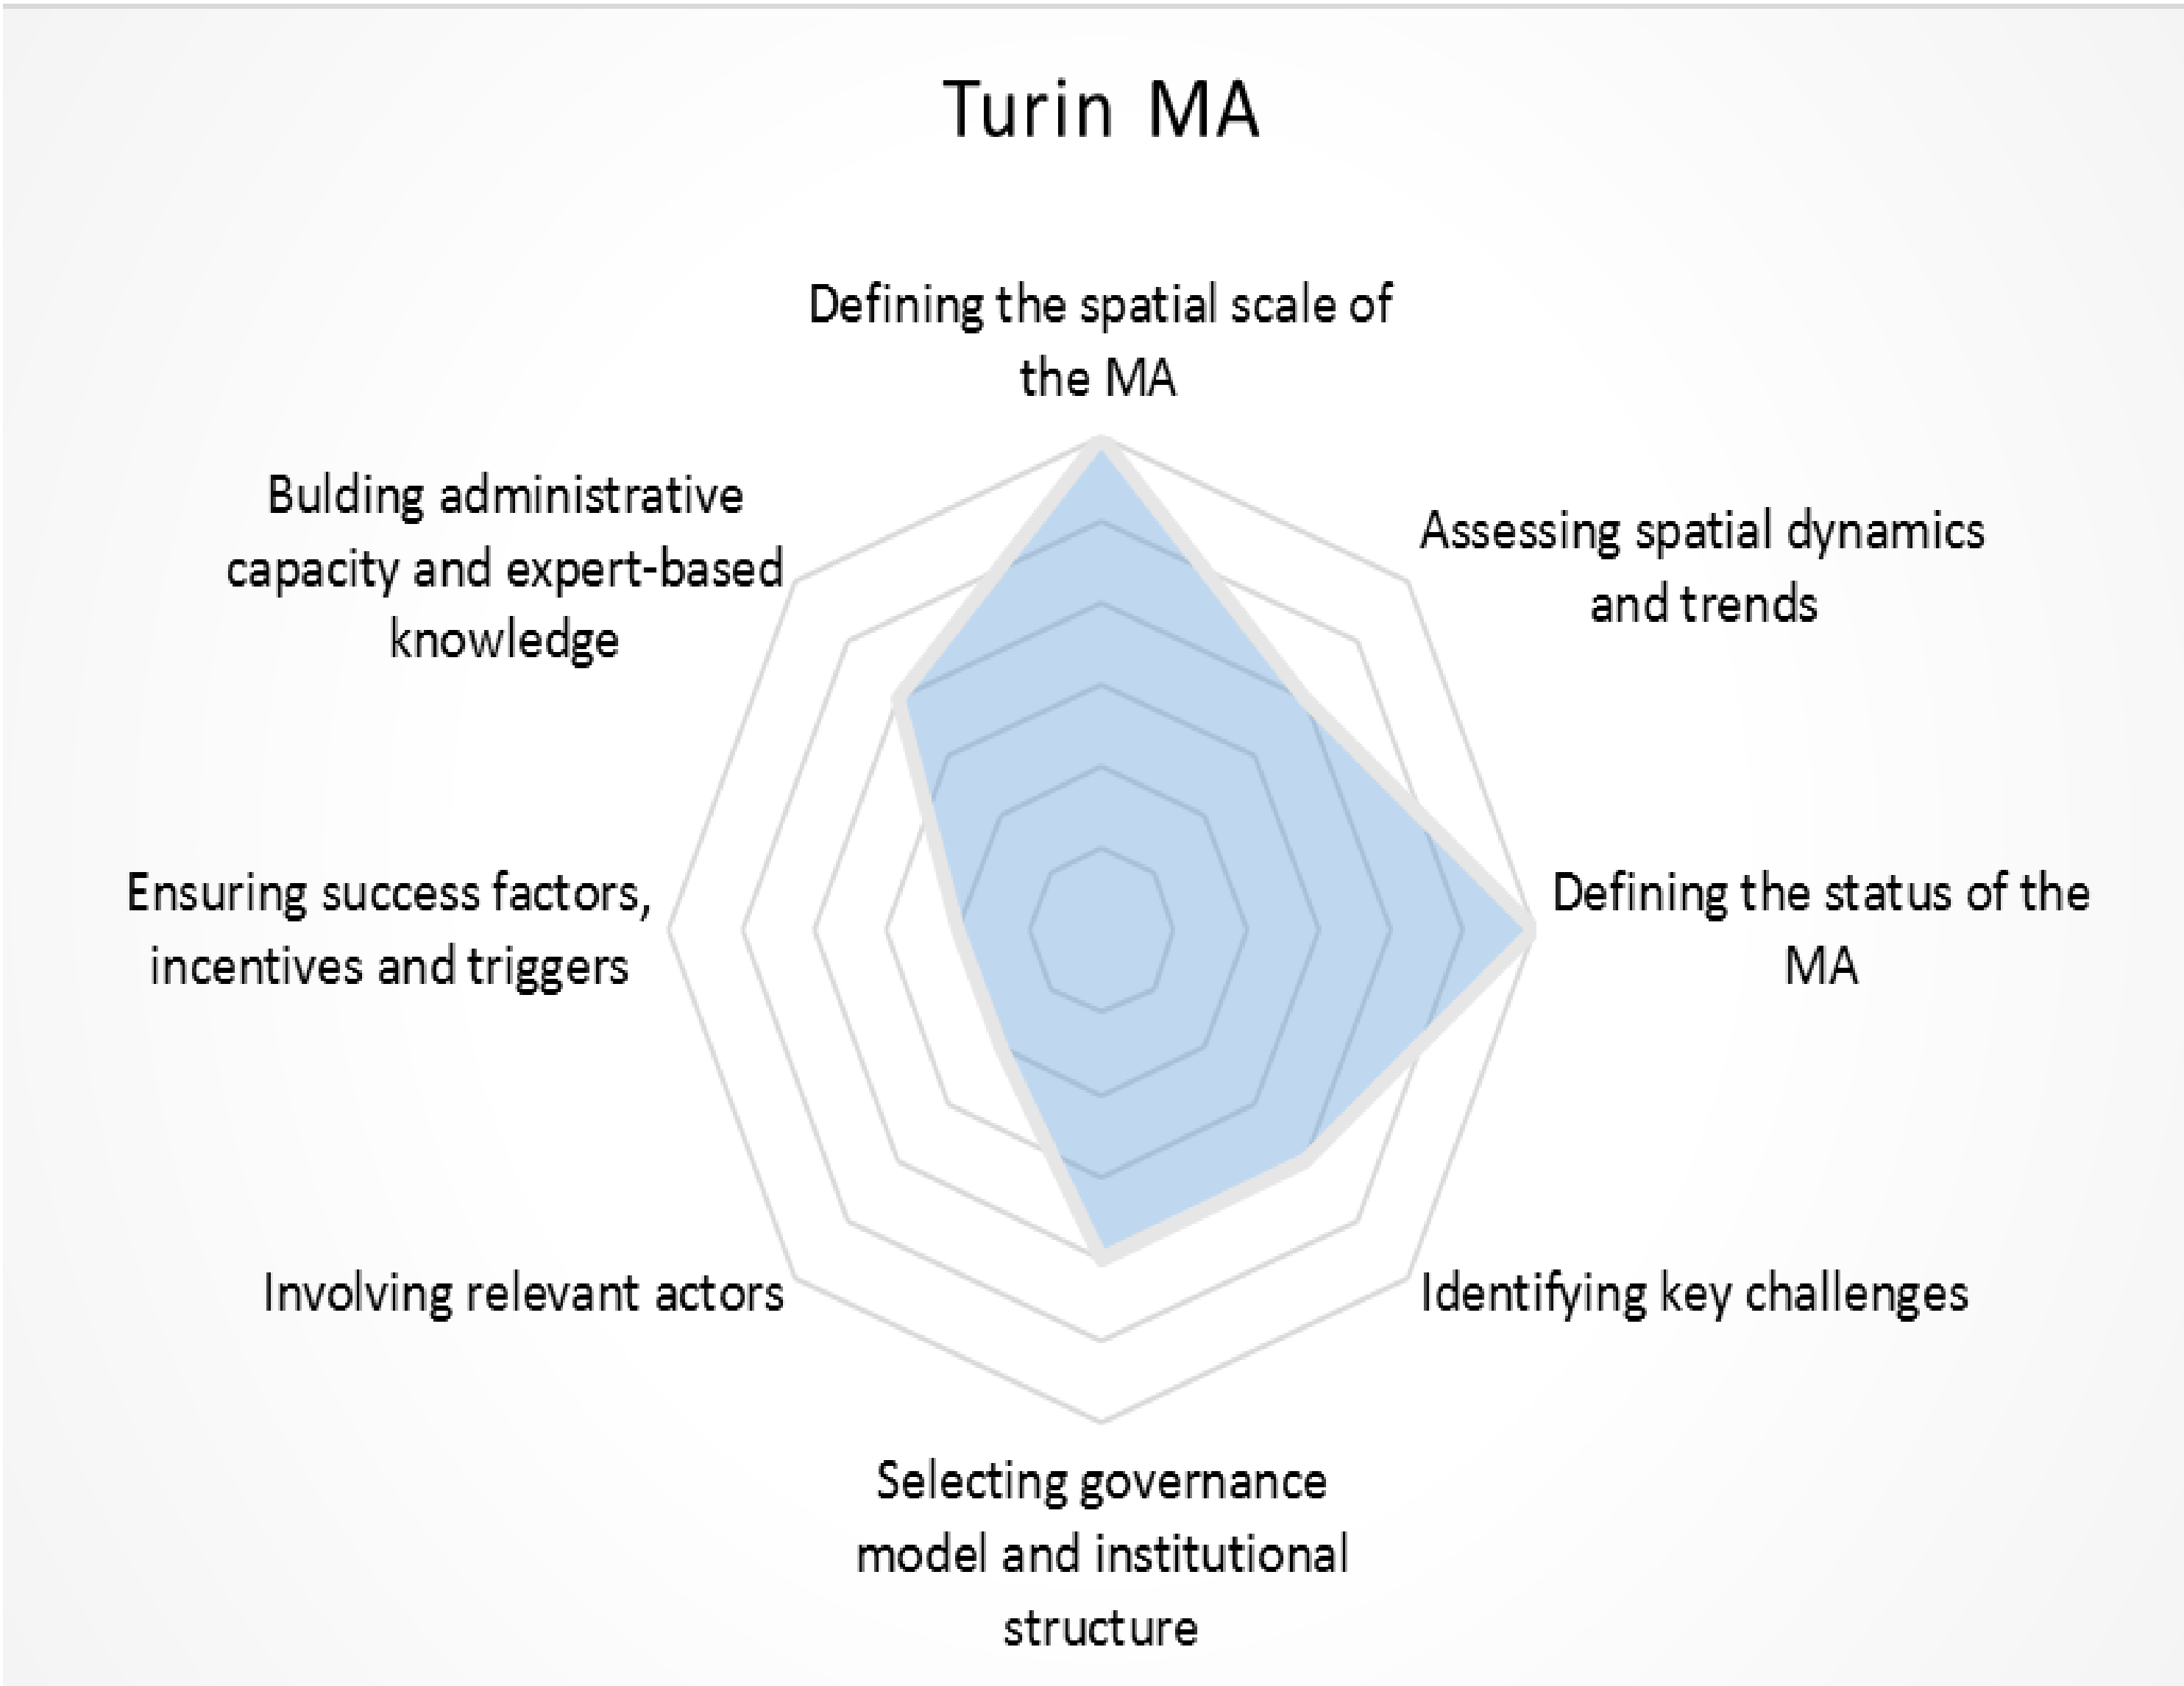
Turin MA

Defining the spatial scale of the MA

Assessing spatial dynamics and trends

Defining the status of the MA

Identifying key challenges

Selecting governance model and institutional structure

Involving relevant actors

Ensuring success factors, incentives and triggers

Bulding administrative capacity and expert-based knowledge